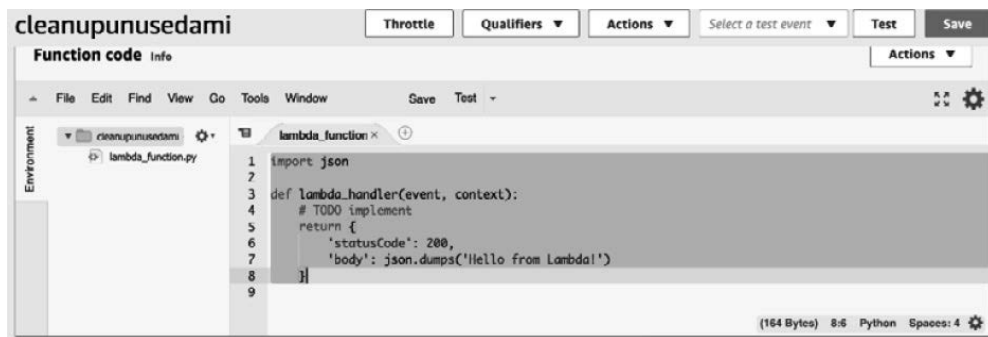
cleanupunusedami

Throttle | Qualifiers ▼ | Actions ▼ | Select a test event ▼ | Test | Save

Function code Info

Actions ▼

File Edit Find View Go Tools Window Save Test

Environment

cleanupunusedami

lambda_function.py

lambda_function ×

1 import json
2
3 def lambda_handler(event, context):
4     # TODO implement
5     return {
6         'statusCode': 200,
7         'body': json.dumps('Hello from Lambda!')
8     }
9

(164 Bytes) 8:6 Python Spaces: 4